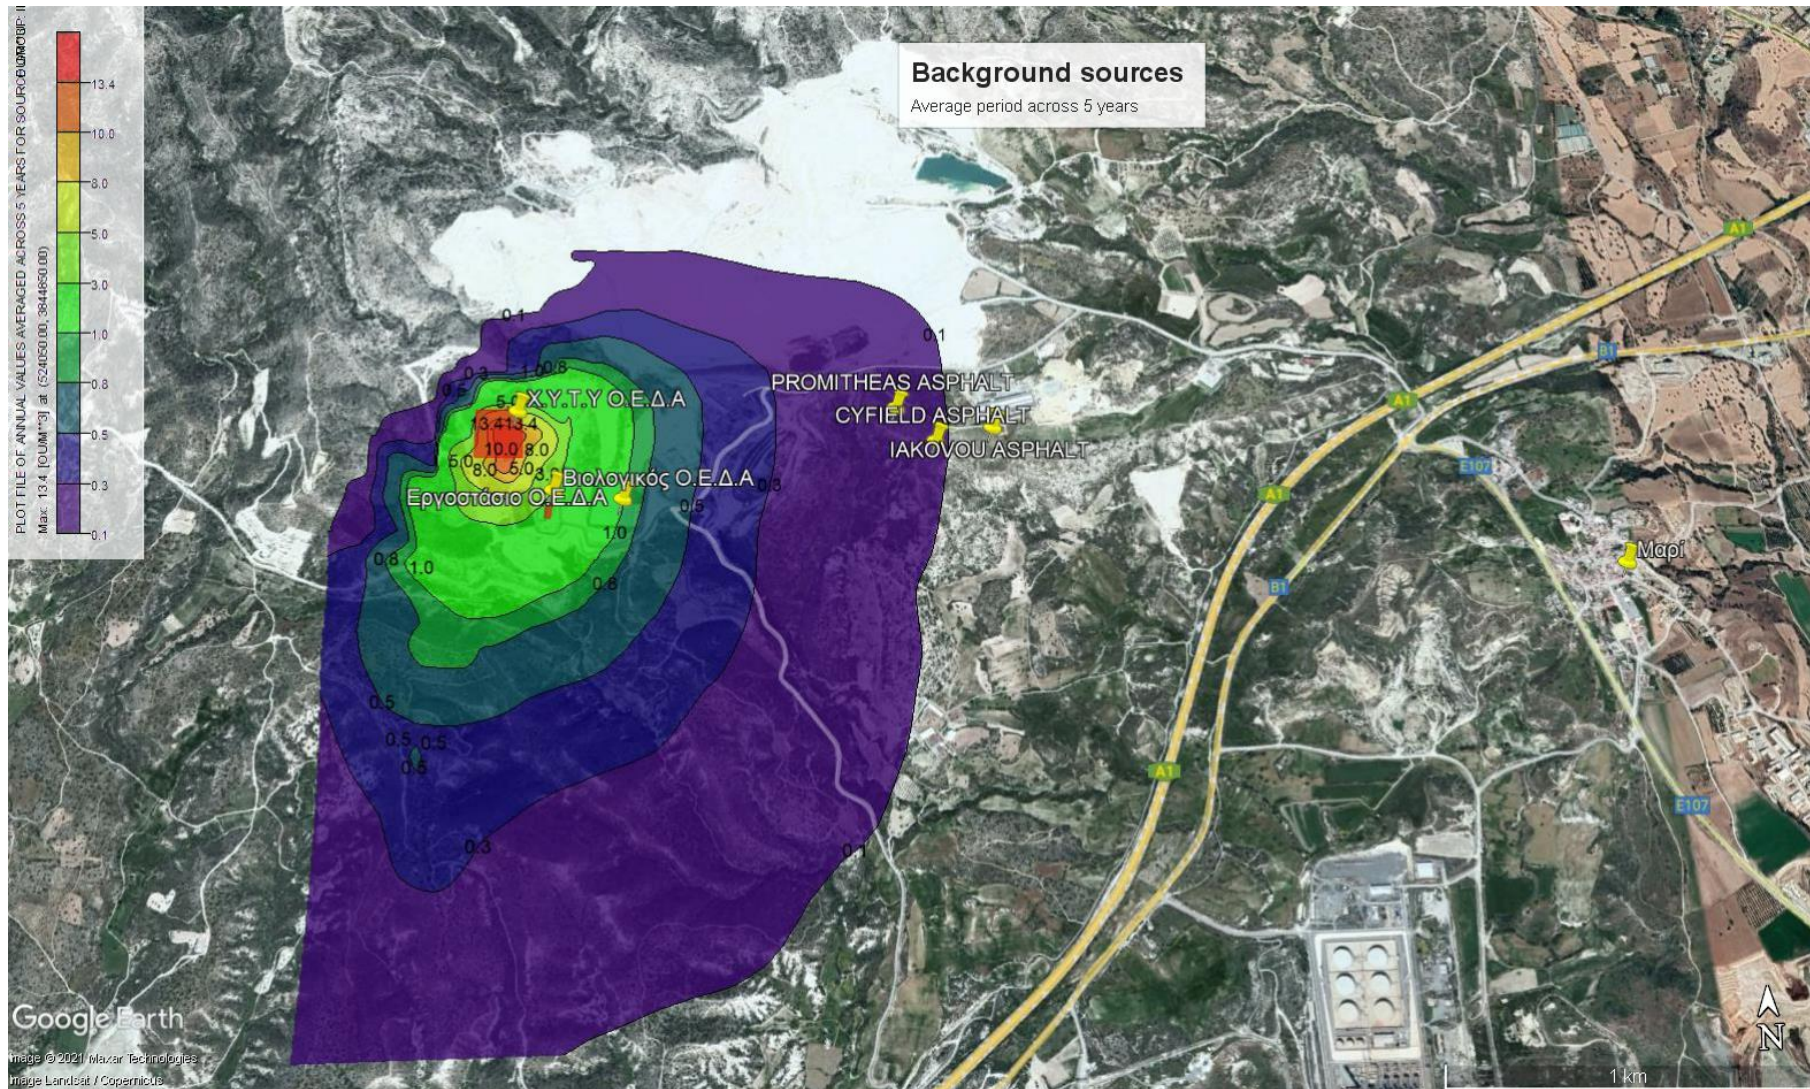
PLOT FILE OF ANNUAL VALUES AVERAGED ACROSS 5 YEARS FOR SOURCE GROUP: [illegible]
Max: 13.4 [OUM**3] at (524050.00, 3844850.00)

13.4
10.0
8.0
5.0
3.0
1.0
0.8
0.5
0.3
0.1

Background sources
Average period across 5 years

0.1
0.1
0.3
1.0
0.8
0.5
Χ.Υ.Τ.Υ Ο.Ε.Δ.Α
5.0
13.4
13.4
10.0
8.0
5.0
8.0
5.0
3
Βιολογικός Ο.Ε.Δ.Α
Εργοστάσιο Ο.Ε.Δ.Α
0.3
0.5
1.0
0.8
1.0
0.8
0.5
0.5
0.5
0.5
0.3
0.1

PROMITHEAS ASPHALT
CYFIELD ASPHALT
IAKOVOU ASPHALT

A1
B1
A1
E107
A1
B1
A1
E107
Μαρί

Google Earth
Image © 2021 Maxar Technologies
Image Landsat / Copernicus
1 km
N